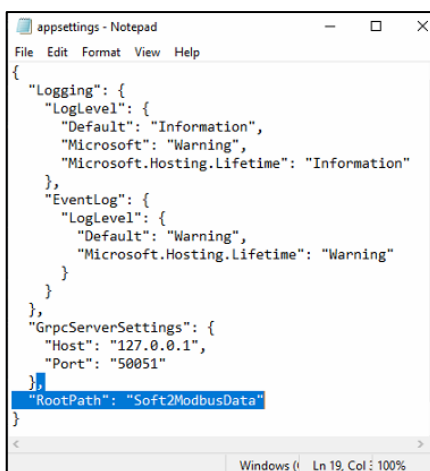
appsettings - Notepad

File Edit Format View Help

{
  "Logging": {
    "LogLevel": {
      "Default": "Information",
      "Microsoft": "Warning",
      "Microsoft.Hosting.Lifetime": "Information"
    },
    "EventLog": {
      "LogLevel": {
        "Default": "Warning",
        "Microsoft.Hosting.Lifetime": "Warning"
      }
    }
  },
  "GrpcServerSettings": {
    "Host": "127.0.0.1",
    "Port": "50051"
  },
  "RootPath": "Soft2ModbusData"
}

Windows ( Ln 19, Col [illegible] 100%